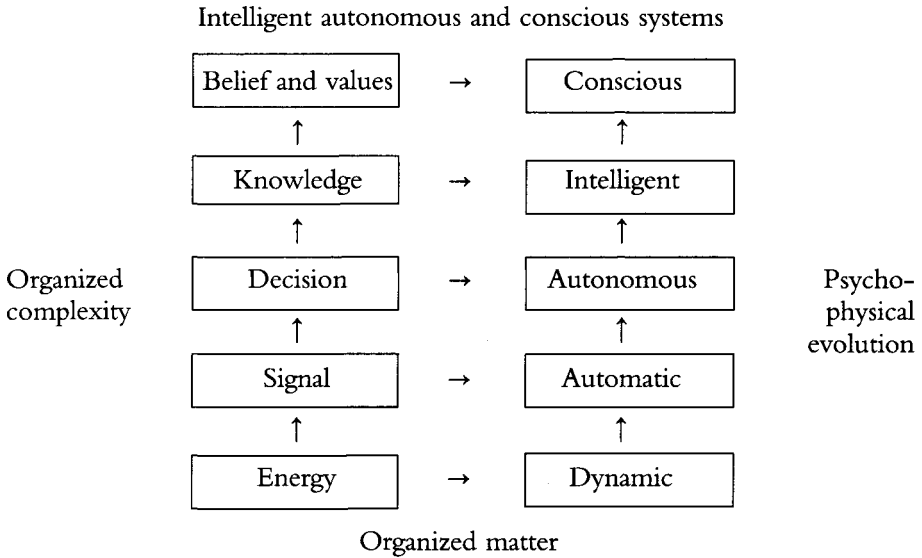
Intelligent autonomous and conscious systems

Belief and values → Conscious

Knowledge → Intelligent

Organized complexity

Decision → Autonomous

Psychophysical evolution

Signal → Automatic

Energy → Dynamic

Organized matter